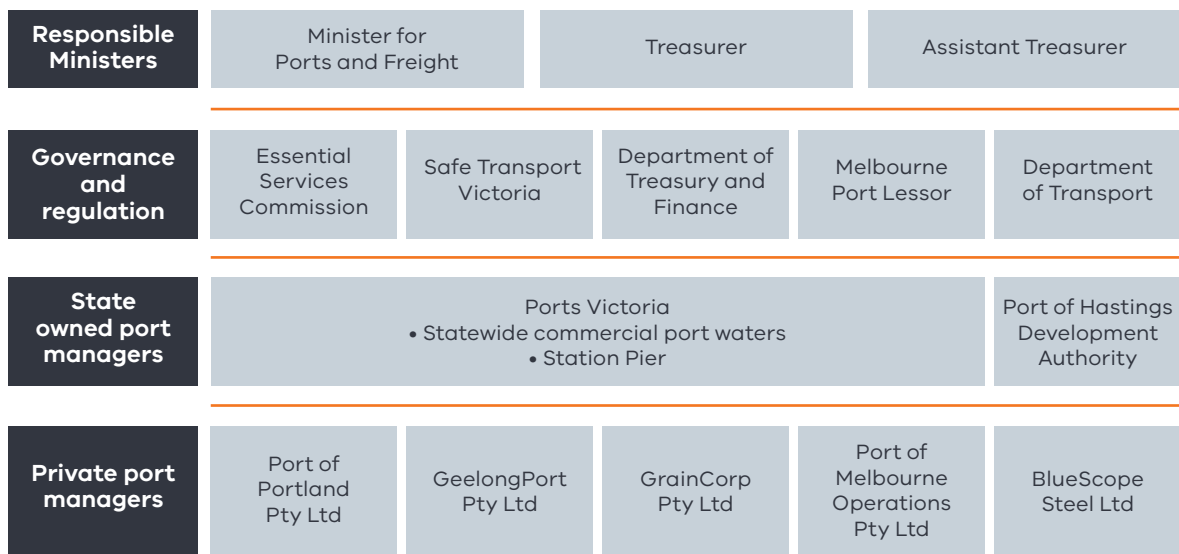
Responsible Ministers

Minister for Ports and Freight

Treasurer

Assistant Treasurer

Governance and regulation

Essential Services Commission

Safe Transport Victoria

Department of Treasury and Finance

Melbourne Port Lessor

Department of Transport

State owned port managers

Ports Victoria
• Statewide commercial port waters
• Station Pier

Port of Hastings Development Authority

Private port managers

Port of Portland Pty Ltd

GeelongPort Pty Ltd

GrainCorp Pty Ltd

Port of Melbourne Operations Pty Ltd

BlueScope Steel Ltd